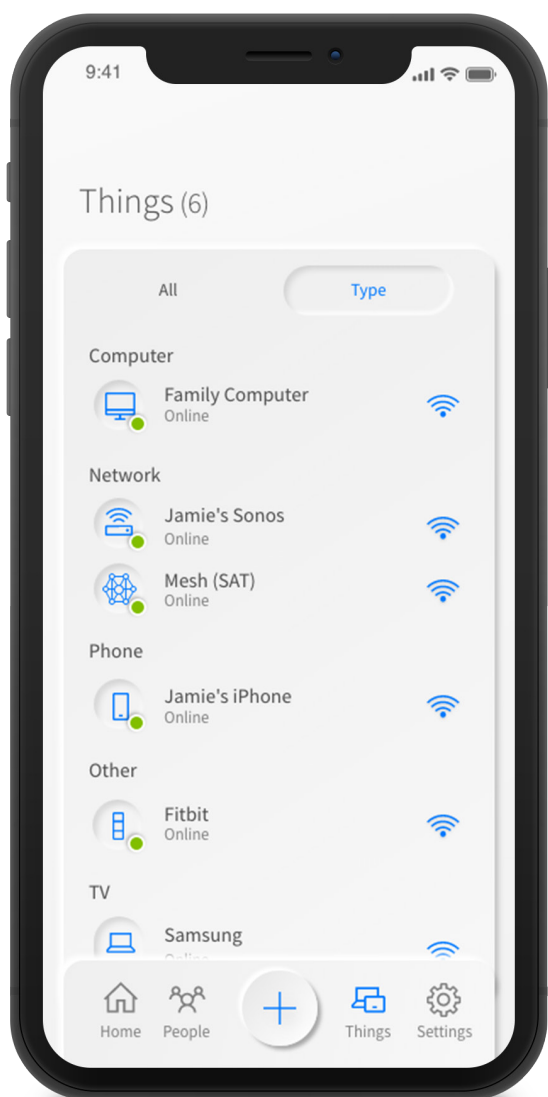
9:41

Things (6)

All

Type

Computer

Family Computer
Online

Network

Jamie's Sonos
Online

Mesh (SAT)
Online

Phone

Jamie's iPhone
Online

Other

Fitbit
Online

TV

Samsung
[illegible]

Home

People

Things

Settings